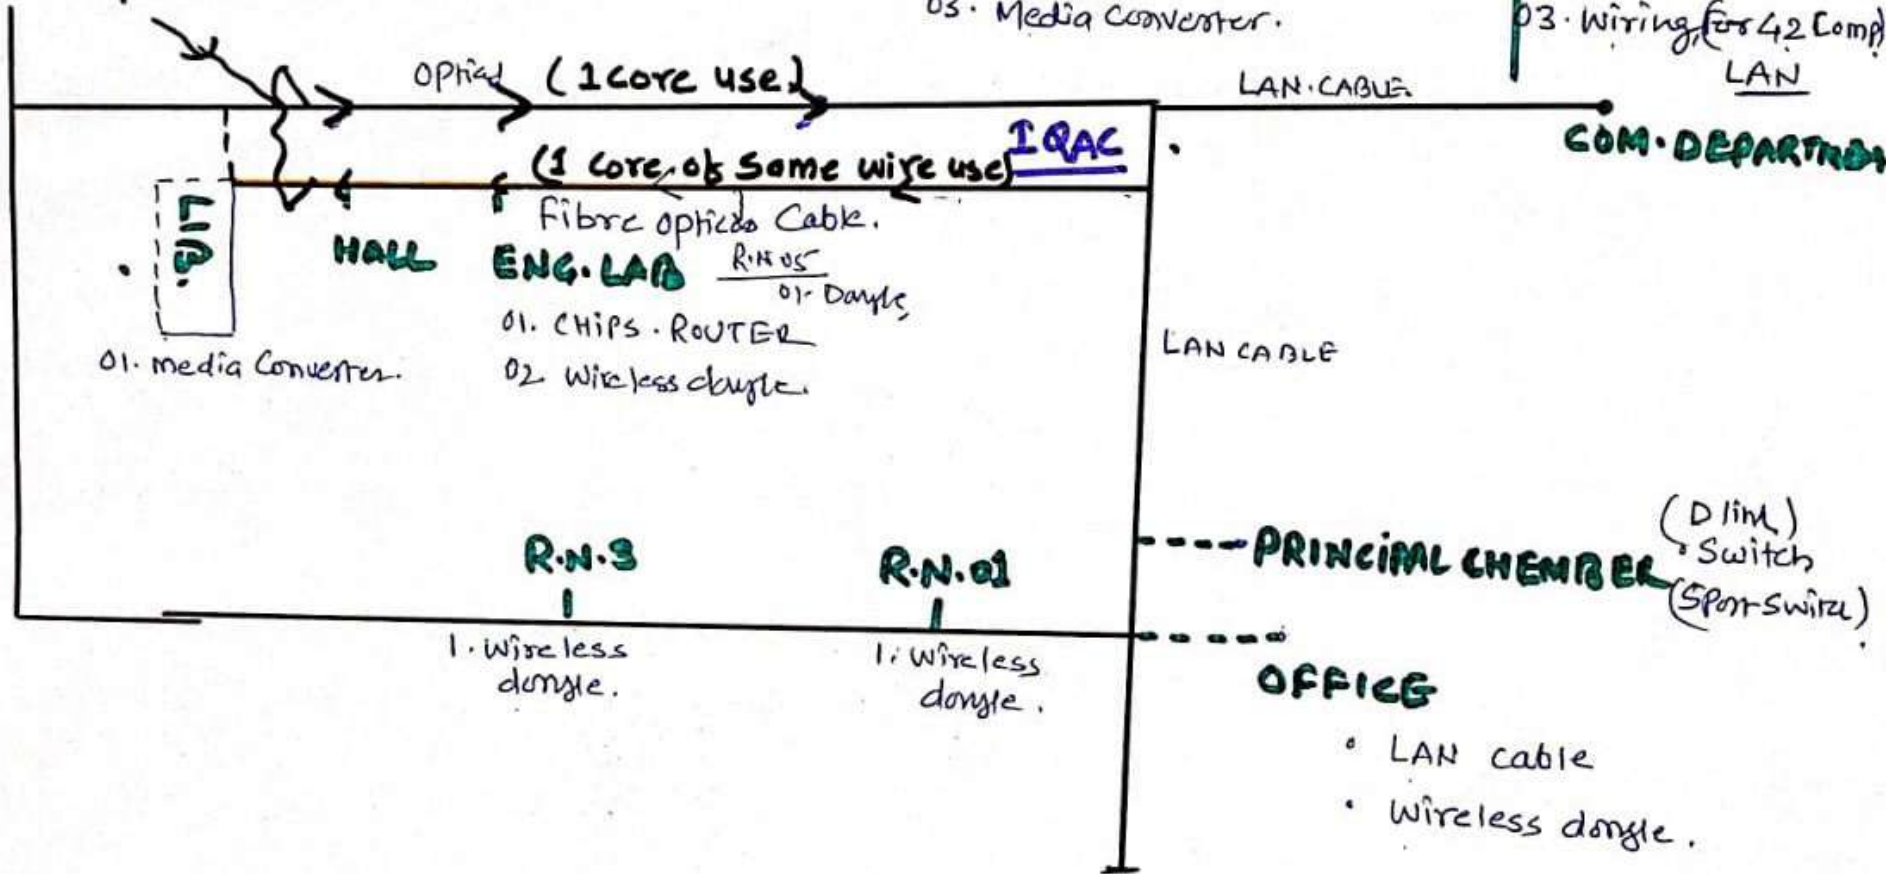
03. Media Converter.

03. Wiring for 42 Comp
LAN

Optical (1 core use)

LAN.CABLE

IQAC

COM.DEPARTMENT

(1 core of same wire use)

fibre optical Cable.

LIB.

HALL

ENG.LAB

R.N 05
01. Dongle

01. CHIPS. ROUTER
02 Wireless dongle.

01. media Converter.

LAN CABLE

(D link)
Switch
(Sport Switch)

R.N.3

R.N.01

PRINCIPAL CHEMBER

1. Wireless dongle.

1. Wireless dongle.

OFFICE

LAN cable

Wireless dongle.